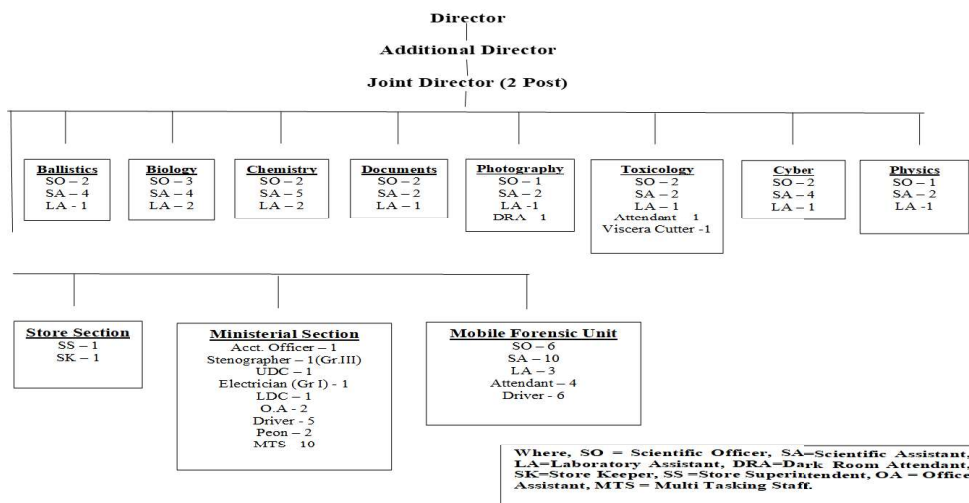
Director

Additional Director

Joint Director (2 Post)

Ballistics
SO – 2
SA – 4
LA - 1

Biology
SO – 3
SA – 4
LA – 2

Chemistry
SO – 2
SA – 5
LA – 2

Documents
SO – 2
SA – 2
LA – 1

Photography
SO – 1
SA – 2
LA -1
DRA 1

Toxicology
SO – 2
SA – 2
LA – 1
Attendant 1
Viscera Cutter -1

Cyber
SO – 2
SA – 4
LA – 1

Physics
SO – 1
SA – 2
LA -1

Store Section
SS – 1
SK – 1

Ministerial Section
Acct. Officer – 1
Stenographer – 1(Gr.III)
UDC – 1
Electrician (Gr I) - 1
LDC – 1
O.A - 2
Driver - 5
Peon – 2
MTS 10

Mobile Forensic Unit
SO – 6
SA – 10
LA – 3
Attendant – 4
Driver - 6

Where, SO = Scientific Officer, SA=Scientific Assistant, LA=Laboratory Assistant, DRA=Dark Room Attendant, SK=Store Keeper, SS =Store Superintendent, OA = Office Assistant, MTS = Multi Tasking Staff.